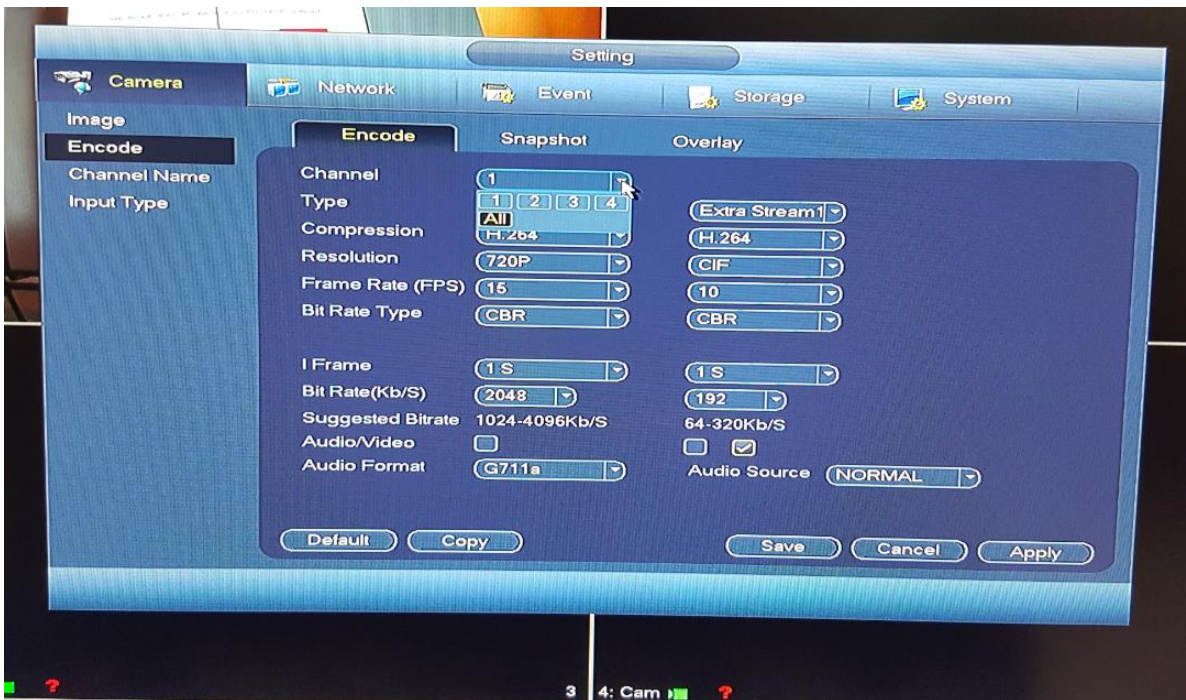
Setting

Camera
Network
Event
Storage
System

Image
Encode
Channel Name
Input Type

Encode
Snapshot
Overlay

Channel 1
1 2 3 4
All
Type
Extra Stream1
Compression H.264
H.264
Resolution 720P
CIF
Frame Rate (FPS) 15
10
Bit Rate Type CBR
CBR

I Frame 1 S
1 S
Bit Rate(Kb/S) 2048
192
Suggested Bitrate 1024-4096Kb/S
64-320Kb/S
Audio/Video
Audio Format G711a
Audio Source NORMAL

Default
Copy
Save
Cancel
Apply

?
3
4: Cam
?